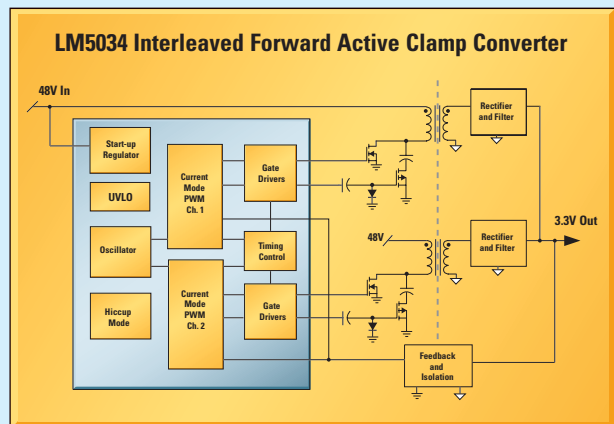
LM5034 Interleaved Forward Active Clamp Converter

48V In

Start-up Regulator

UVLO

Oscillator

Hiccup Mode

Current Mode PWM Ch. 1

Current Mode PWM Ch. 2

Gate Drivers

Timing Control

Gate Drivers

Rectifier and Filter

Rectifier and Filter

48V

3.3V Out

Feedback and Isolation